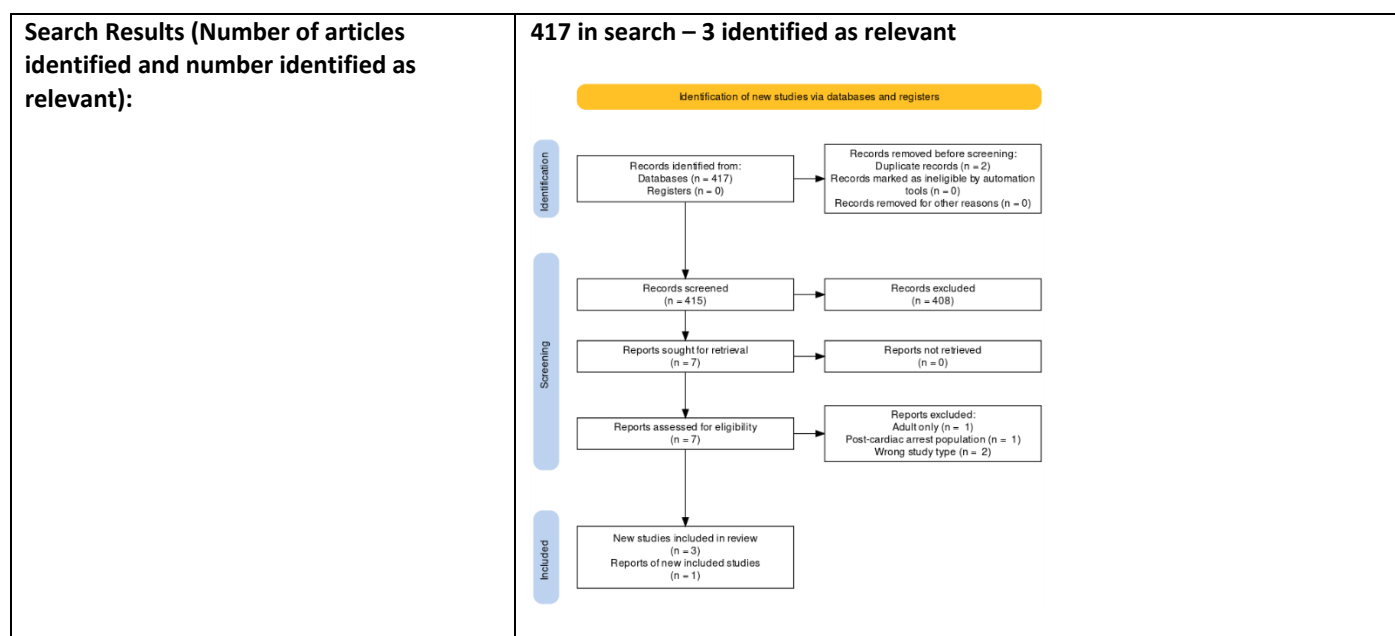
| Search Results (Number of articles identified and number identified as relevant): | 417 in search – 3 identified as relevant |
|---|---|

Identification of new studies via databases and registers

Identification

Records identified from:
Databases (n = 417)
Registers (n = 0)

Records removed before screening:
Duplicate records (n = 2)
Records marked as ineligible by automation tools (n = 0)
Records removed for other reasons (n = 0)

Screening

Records screened
(n = 415)

Records excluded
(n = 408)

Reports sought for retrieval
(n = 7)

Reports not retrieved
(n = 0)

Reports assessed for eligibility
(n = 7)

Reports excluded:
Adult only (n = 1)
Post-cardiac arrest population (n = 1)
Wrong study type (n = 2)

Included

New studies included in review
(n = 3)
Reports of new included studies
(n = 1)